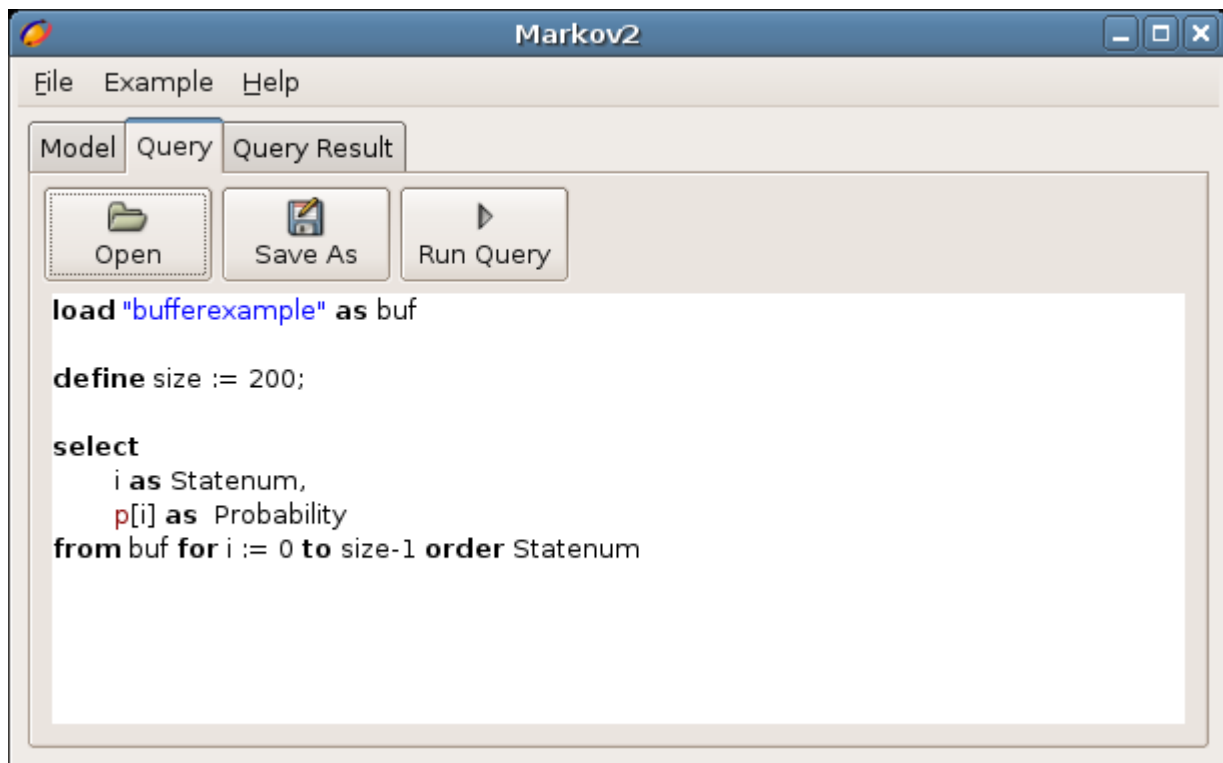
Markov2

File Example Help

Model Query Query Result

Open Save As Run Query

load "bufferexample" as buf

define size := 200;

select
i as Statenum,
p[i] as Probability
from buf for i := 0 to size-1 order Statenum